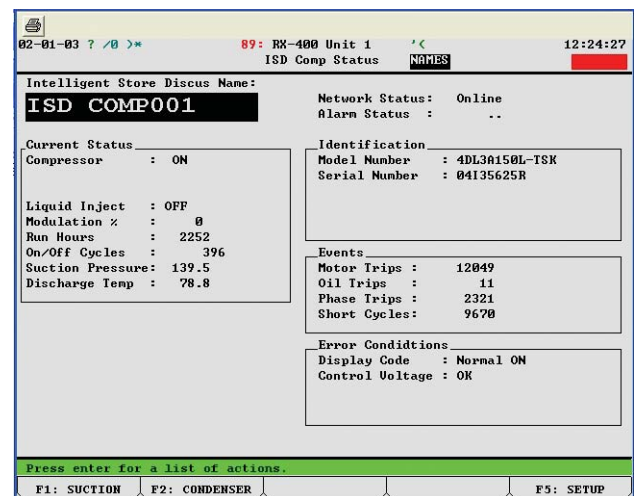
02-01-03 ? /0 )*

89: RX-400 Unit 1 '(
ISD Comp Status NAMES

12:24:27

Intelligent Store Discus Name:
ISD COMP001

Network Status: Online
Alarm Status : ..

Current Status
Compressor : ON

Liquid Inject : OFF
Modulation % : 0
Run Hours : 2252
On/Off Cycles : 396
Suction Pressure: 139.5
Discharge Temp : 78.8

Identification
Model Number : 4DL3A150L-TSK
Serial Number : 04I35625R

Events
Motor Trips : 12049
Oil Trips : 11
Phase Trips : 2321
Short Cycles: 9670

Error Condidtions
Display Code : Normal ON
Control Voltage : OK

Press enter for a list of actions.

F1: SUCTION | F2: CONDENSER | | | F5: SETUP